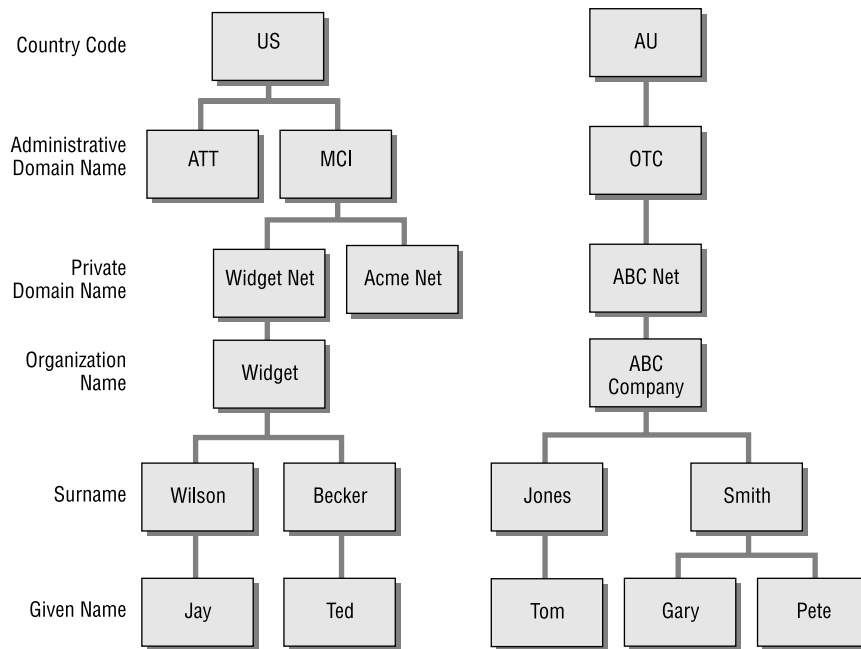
Country Code
US
AU

Administrative Domain Name
ATT
MCI
OTC

Private Domain Name
Widget Net
Acme Net
ABC Net

Organization Name
Widget
ABC Company

Surname
Wilson
Becker
Jones
Smith

Given Name
Jay
Ted
Tom
Gary
Pete